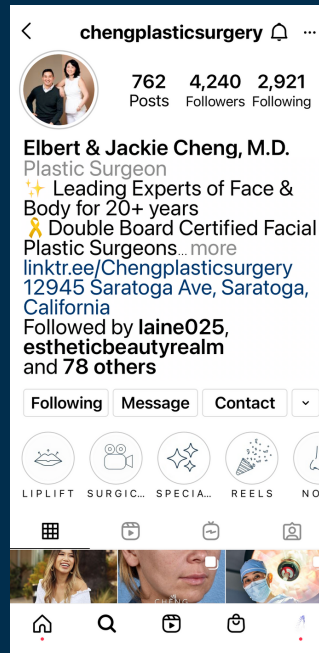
chengplasticsurgery

762 Posts
4,240 Followers
2,921 Following

Elbert & Jackie Cheng, M.D.
Plastic Surgeon
✨ Leading Experts of Face & Body for 20+ years
🎗 Double Board Certified Facial Plastic Surgeons... more
linktr.ee/Chengplasticsurgery
12945 Saratoga Ave, Saratoga, California
Followed by laine025, estheticbeautyrealm and 78 others

Following | Message | Contact

LIPLIFT | SURGIC... | SPECIA... | REELS | NO